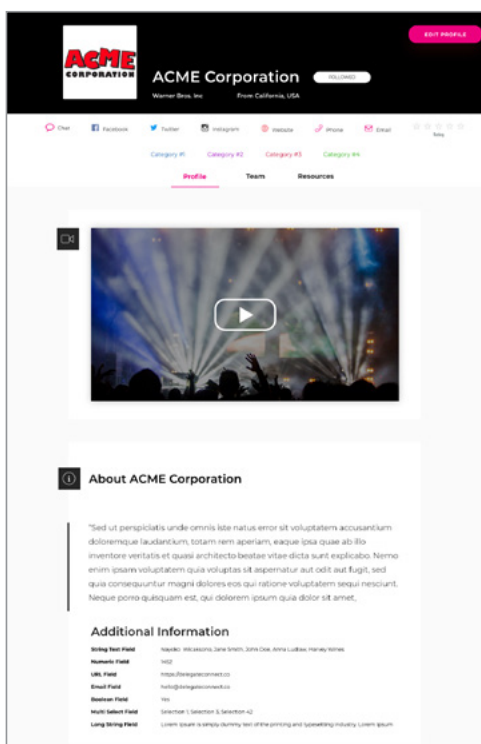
EDIT PROFILE

ACME CORPORATION

ACME Corporation

FOLLOWED

Warner Bros. Inc

From California, USA

Chat Facebook Twitter Instagram Website Phone Email

Rate

Category #1 Category #2 Category #3 Category #4

Profile Team Resources

About ACME Corporation

"Sed ut perspiciatis unde omnis iste natus error sit voluptatem accusantium doloremque laudantium, totam rem aperiam, eaque ipsa quae ab illo inventore veritatis et quasi architecto beatae vitae dicta sunt explicabo. Nemo enim ipsam voluptatem quia voluptas sit aspernatur aut odit aut fugit, sed quia consequuntur magni dolores eos qui ratione voluptatem sequi nesciunt. Neque porro quisquam est, qui dolorem ipsum quia dolor sit amet,

Additional Information

| | |
|---|---|
| String Text Field | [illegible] |
| Numeric Field | 1452 |
| URL Field | https://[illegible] |
| Email Field | hello@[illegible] |
| Boolean Field | Yes |
| Multi Select Field | Selection 1, Selection & Selection 42 |
| Long String Field | Lorem Ipsum is simply dummy text of the printing and typesetting industry. Lorem Ipsum |